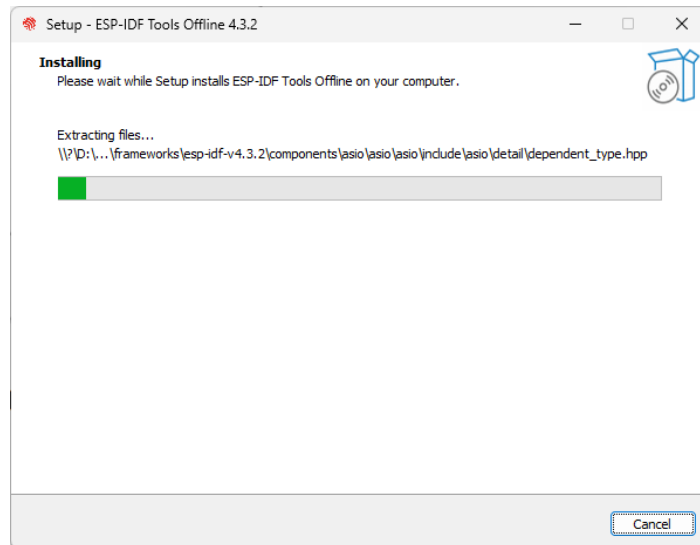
Setup - ESP-IDF Tools Offline 4.3.2

Installing
Please wait while Setup installs ESP-IDF Tools Offline on your computer.

Extracting files...
\\?\D:\...\frameworks\esp-idf-v4.3.2\components\asio\asio\asio\include\asio\detail\dependent_type.hpp

Cancel